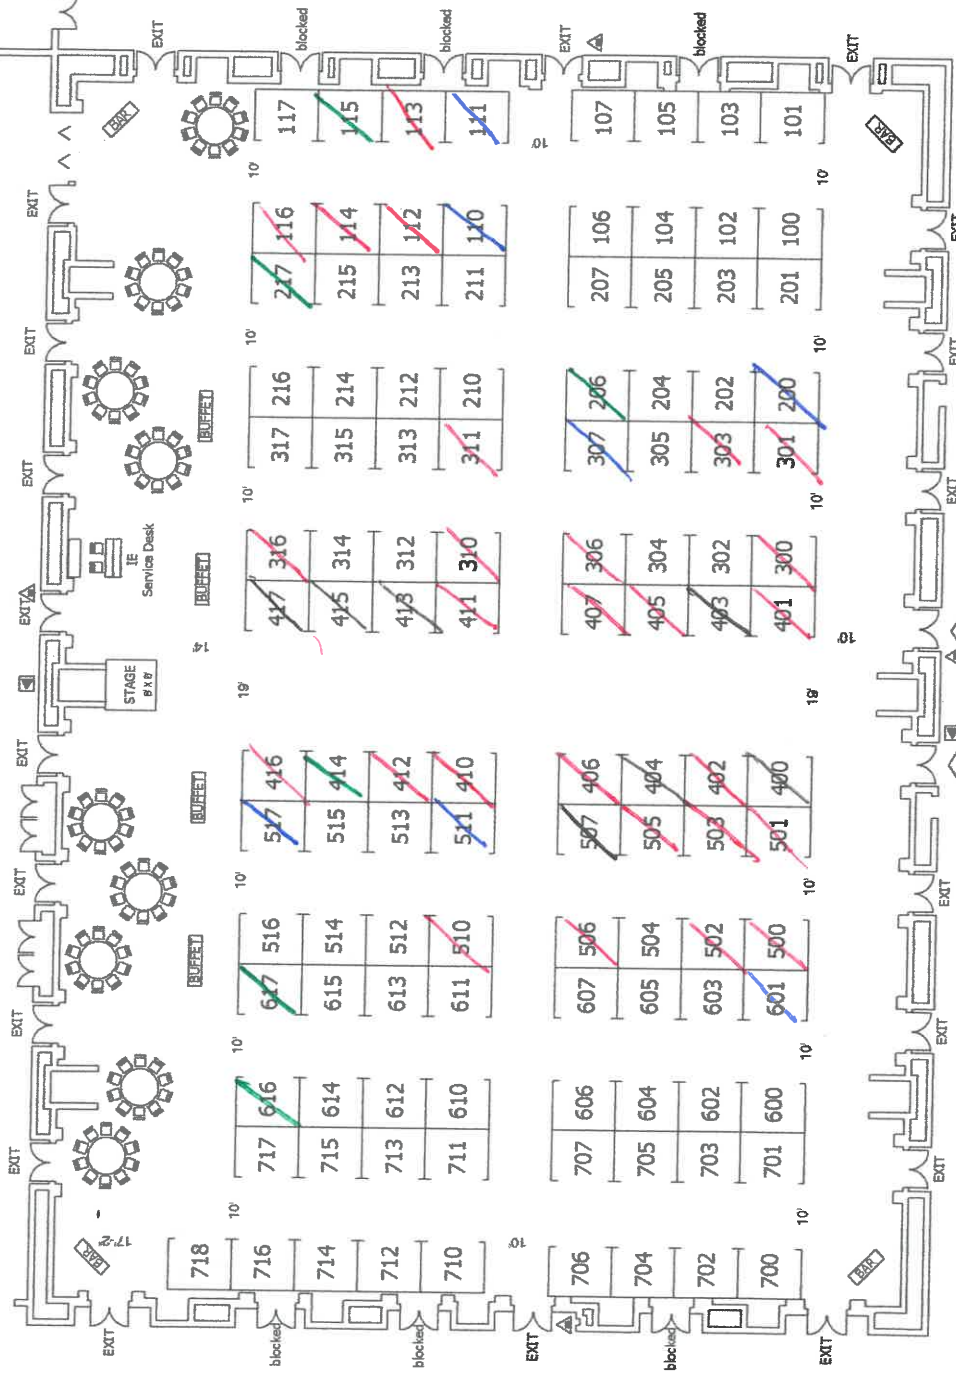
EXIT
blocked
blocked
EXIT
blocked
EXIT
BAR
117
115
113
111
107
105
103
101
BAR
10'
10'
10'
EXIT
217
116
215
114
213
112
211
110
106
207
104
205
102
203
100
201
EXIT
EXIT
10'
10'
BUFFET
317
216
315
214
313
212
311
210
307
206
305
204
303
202
301
200
EXIT
EXIT
10'
10'
IE Service Desk
BUFFET
417
316
415
314
413
312
411
310
407
306
405
304
403
302
401
300
EXIT
14'
10'
STAGE 8' x 8'
19'
19'
EXIT
BUFFET
517
416
515
414
513
412
511
410
507
406
505
404
503
402
501
400
EXIT
10'
10'
EXIT
BUFFET
617
516
615
514
613
512
611
510
607
506
605
504
603
502
601
500
EXIT
10'
10'
EXIT
717
616
715
614
713
612
711
610
707
606
705
604
703
602
701
600
EXIT
EXIT
10'
10'
BAR
17'-2"
718
716
714
712
710
10'
706
704
702
700
BAR
EXIT
blocked
blocked
EXIT
blocked
EXIT